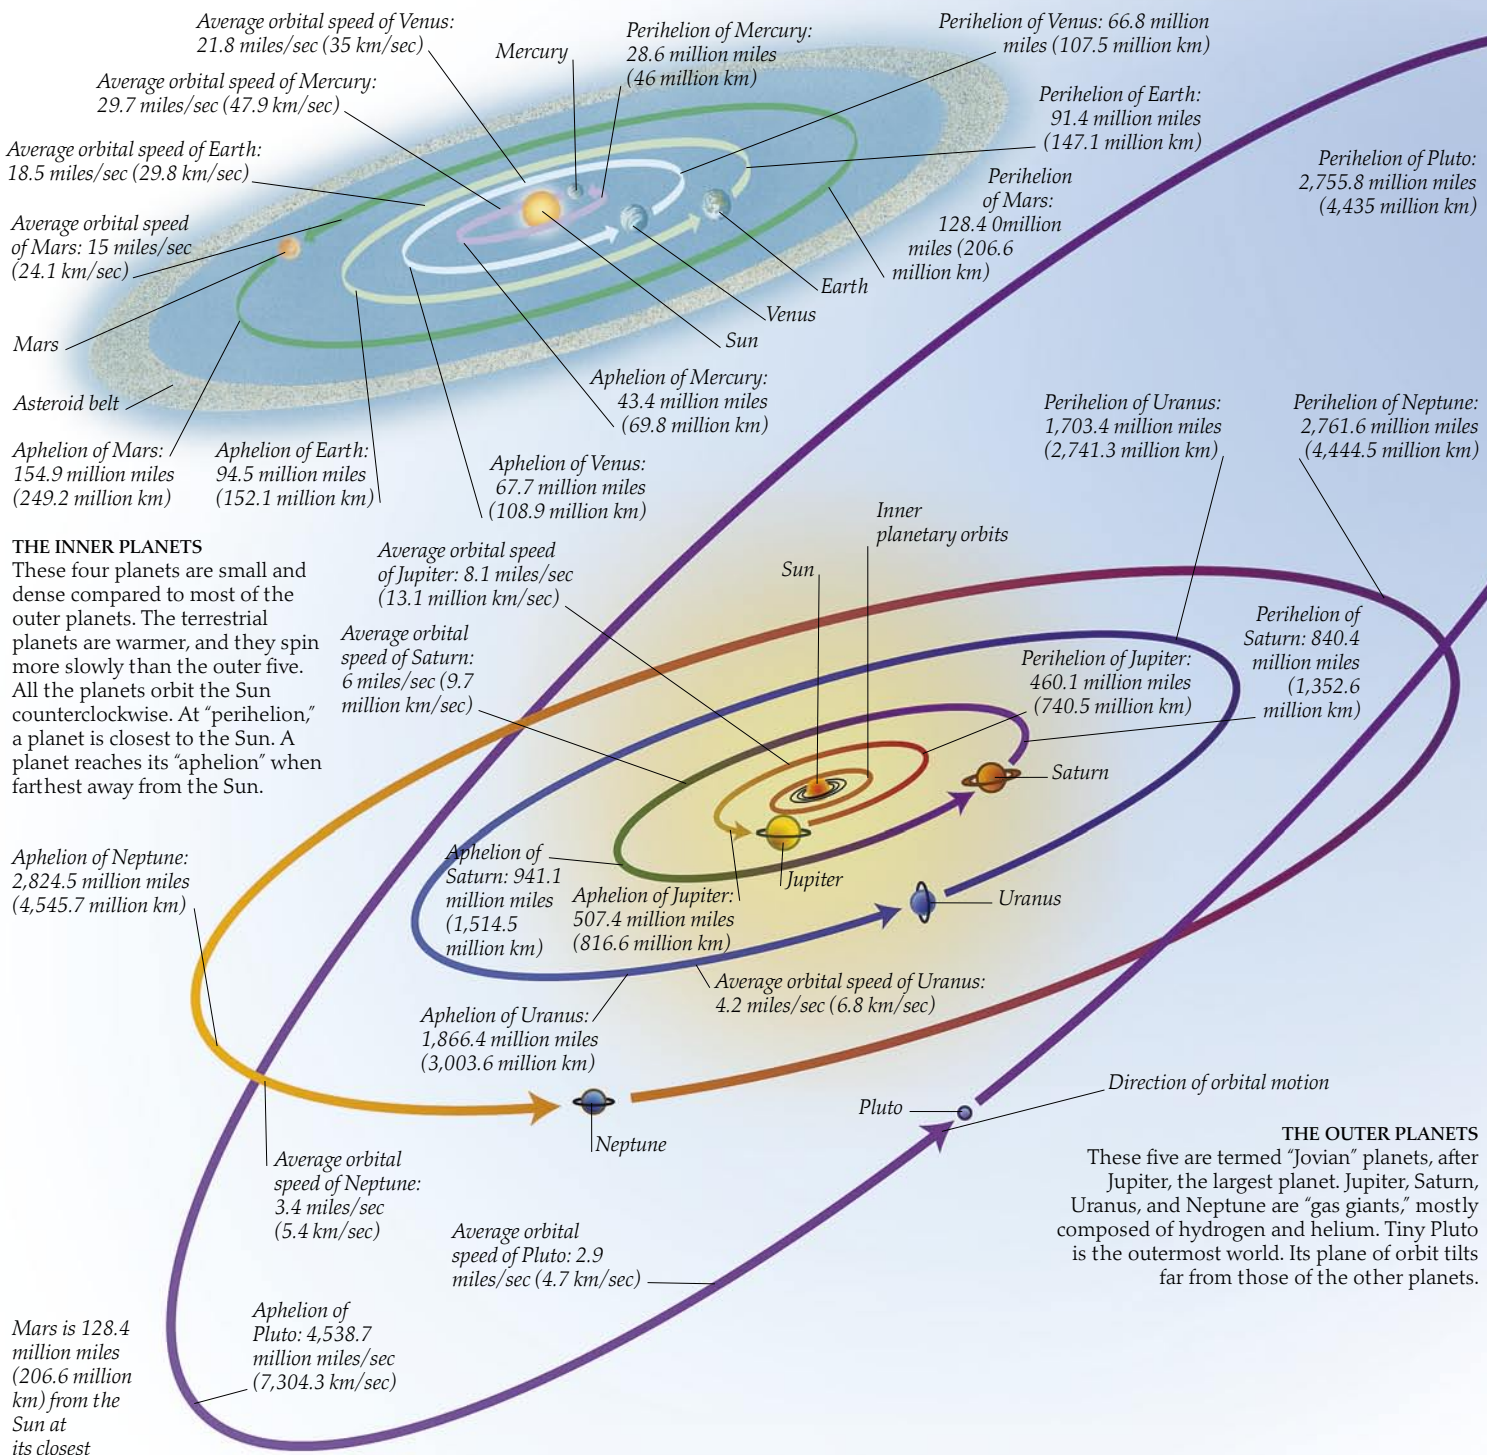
Average orbital speed of Venus: 21.8 miles/sec (35 km/sec)

Mercury

Perihelion of Mercury: 28.6 million miles (46 million km)

Perihelion of Venus: 66.8 million miles (107.5 million km)

Average orbital speed of Mercury: 29.7 miles/sec (47.9 km/sec)

Perihelion of Earth: 91.4 million miles (147.1 million km)

Average orbital speed of Earth: 18.5 miles/sec (29.8 km/sec)

Perihelion of Pluto: 2,755.8 million miles (4,435 million km)

Perihelion of Mars: 128.4 0million miles (206.6 million km)

Average orbital speed of Mars: 15 miles/sec (24.1 km/sec)

Earth

Venus

Sun

Mars

Aphelion of Mercury: 43.4 million miles (69.8 million km)

Asteroid belt

Perihelion of Uranus: 1,703.4 million miles (2,741.3 million km)

Perihelion of Neptune: 2,761.6 million miles (4,444.5 million km)

Aphelion of Mars: 154.9 million miles (249.2 million km)

Aphelion of Earth: 94.5 million miles (152.1 million km)

Aphelion of Venus: 67.7 million miles (108.9 million km)

Inner planetary orbits

THE INNER PLANETS
These four planets are small and dense compared to most of the outer planets. The terrestrial planets are warmer, and they spin more slowly than the outer five. All the planets orbit the Sun counterclockwise. At "perihelion," a planet is closest to the Sun. A planet reaches its "aphelion" when farthest away from the Sun.

Average orbital speed of Jupiter: 8.1 miles/sec (13.1 million km/sec)

Sun

Average orbital speed of Saturn: 6 miles/sec (9.7 million km/sec)

Perihelion of Saturn: 840.4 million miles (1,352.6 million km)

Perihelion of Jupiter: 460.1 million miles (740.5 million km)

Saturn

Aphelion of Neptune: 2,824.5 million miles (4,545.7 million km)

Aphelion of Saturn: 941.1 million miles (1,514.5 million km)

Jupiter

Aphelion of Jupiter: 507.4 million miles (816.6 million km)

Uranus

Average orbital speed of Uranus: 4.2 miles/sec (6.8 km/sec)

Aphelion of Uranus: 1,866.4 million miles (3,003.6 million km)

Direction of orbital motion

Pluto

Neptune

THE OUTER PLANETS
These five are termed "Jovian" planets, after Jupiter, the largest planet. Jupiter, Saturn, Uranus, and Neptune are "gas giants," mostly composed of hydrogen and helium. Tiny Pluto is the outermost world. Its plane of orbit tilts far from those of the other planets.

Average orbital speed of Neptune: 3.4 miles/sec (5.4 km/sec)

Average orbital speed of Pluto: 2.9 miles/sec (4.7 km/sec)

Aphelion of Pluto: 4,538.7 million miles/sec (7,304.3 km/sec)

Mars is 128.4 million miles (206.6 million km) from the Sun at its closest